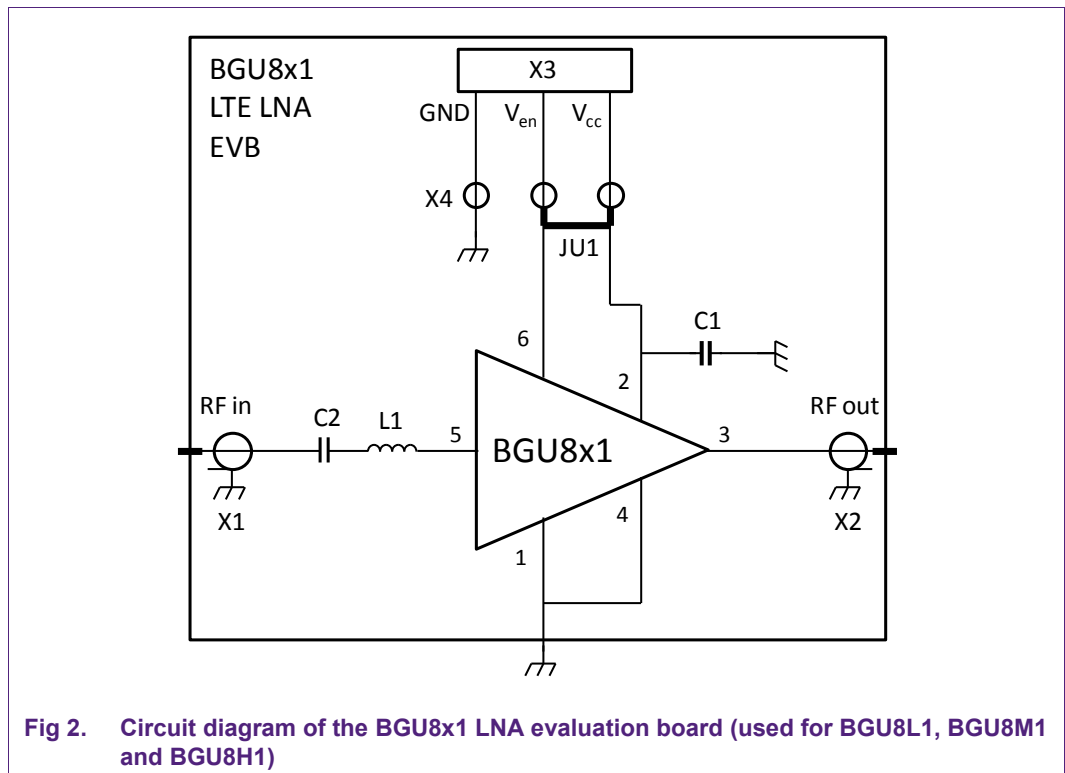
BGU8x1
LTE LNA
EVB

X3

GND $V_{en}$ $V_{cc}$

X4

JU1

C1

6

2

RF in

C2 L1

5

BGU8x1

3

RF out

X1

4

X2

1

**Fig 2. Circuit diagram of the BGU8x1 LNA evaluation board (used for BGU8L1, BGU8M1 and BGU8H1)**